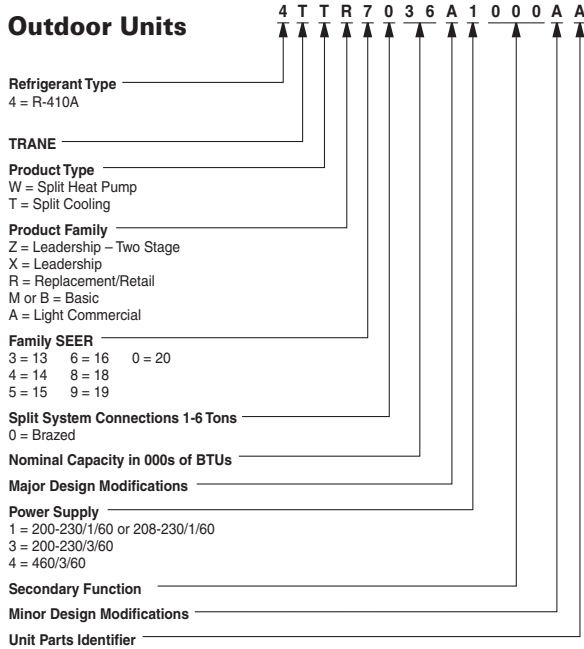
**Outdoor Units**

4 T T R 7 0 3 6 A 1 0 0 0 A A

**Refrigerant Type**
4 = R-410A

**TRANE**

**Product Type**
W = Split Heat Pump
T = Split Cooling

**Product Family**
Z = Leadership – Two Stage
X = Leadership
R = Replacement/Retail
M or B = Basic
A = Light Commercial

**Family SEER**
3 = 13 6 = 16 0 = 20
4 = 14 8 = 18
5 = 15 9 = 19

**Split System Connections 1-6 Tons**
0 = Brazed

**Nominal Capacity in 000s of BTUs**

**Major Design Modifications**

**Power Supply**
1 = 200-230/1/60 or 208-230/1/60
3 = 200-230/3/60
4 = 460/3/60

**Secondary Function**

**Minor Design Modifications**

**Unit Parts Identifier**